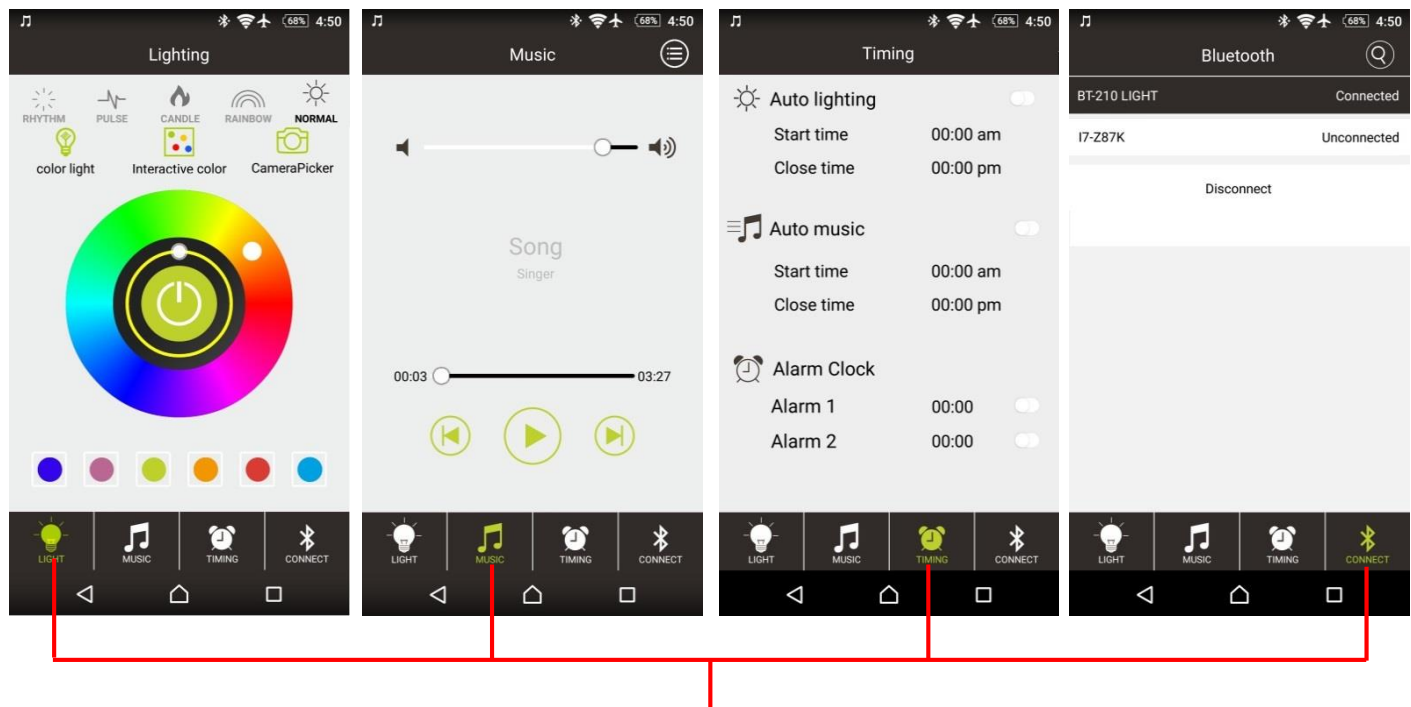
68% 4:50

Lighting

RHYTHM PULSE CANDLE RAINBOW NORMAL

color light Interactive color CameraPicker

LIGHT MUSIC TIMING CONNECT

68% 4:50

Music

Song
Singer

00:03 03:27

LIGHT MUSIC TIMING CONNECT

68% 4:50

Timing

Auto lighting
Start time 00:00 am
Close time 00:00 pm

Auto music
Start time 00:00 am
Close time 00:00 pm

Alarm Clock
Alarm 1 00:00
Alarm 2 00:00

LIGHT MUSIC TIMING CONNECT

68% 4:50

Bluetooth

BT-210 LIGHT Connected
I7-Z87K Unconnected

Disconnect

LIGHT MUSIC TIMING CONNECT